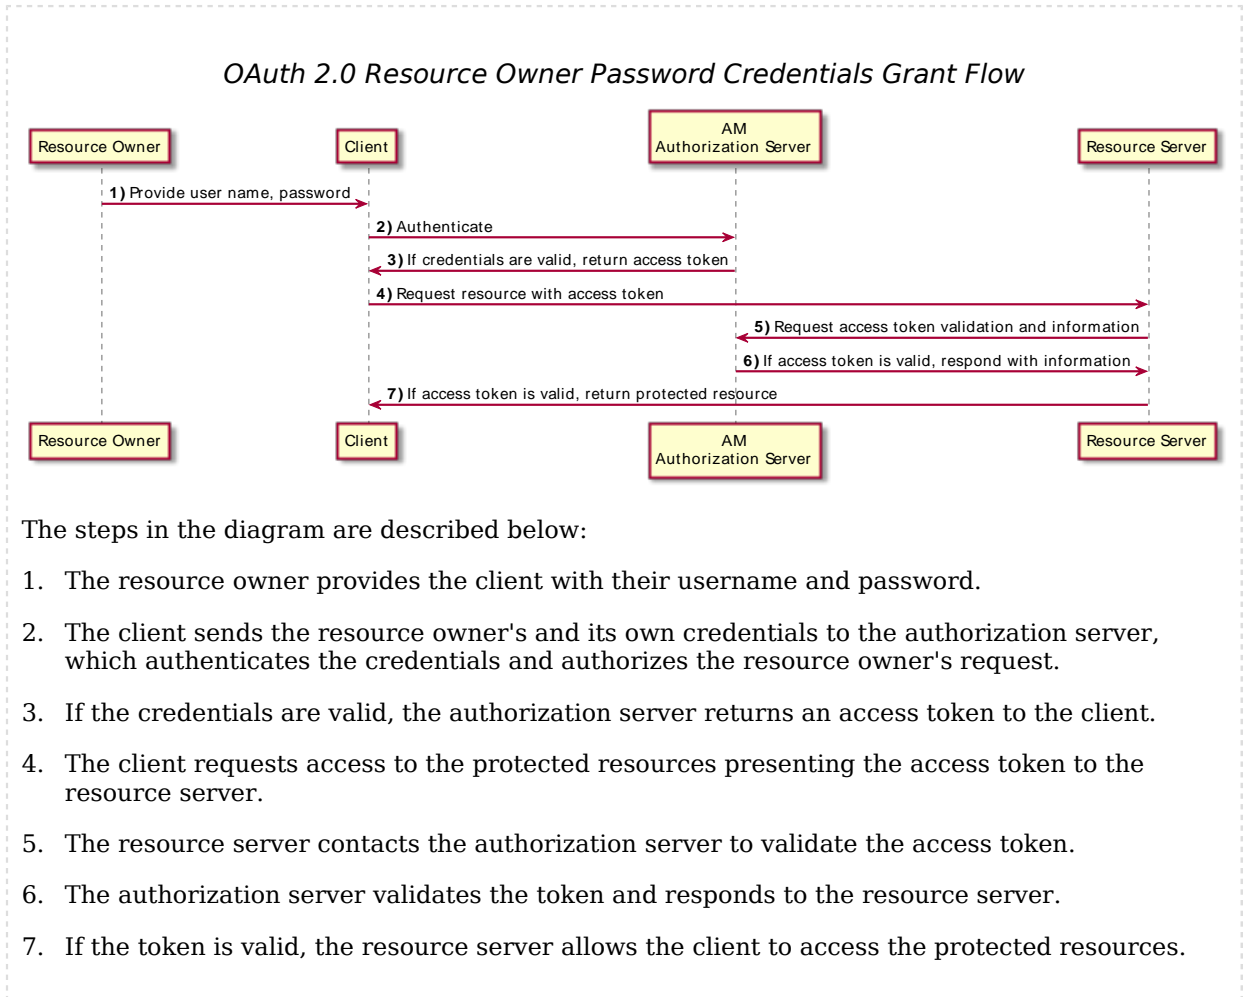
OAuth 2.0 Resource Owner Password Credentials Grant Flow

Resource Owner

Client

AM
Authorization Server

Resource Server

1) Provide user name, password

2) Authenticate

3) If credentials are valid, return access token

4) Request resource with access token

5) Request access token validation and information

6) If access token is valid, respond with information

7) If access token is valid, return protected resource

Resource Owner

Client

AM
Authorization Server

Resource Server

The steps in the diagram are described below:

1. The resource owner provides the client with their username and password.

2. The client sends the resource owner's and its own credentials to the authorization server, which authenticates the credentials and authorizes the resource owner's request.

3. If the credentials are valid, the authorization server returns an access token to the client.

4. The client requests access to the protected resources presenting the access token to the resource server.

5. The resource server contacts the authorization server to validate the access token.

6. The authorization server validates the token and responds to the resource server.

7. If the token is valid, the resource server allows the client to access the protected resources.